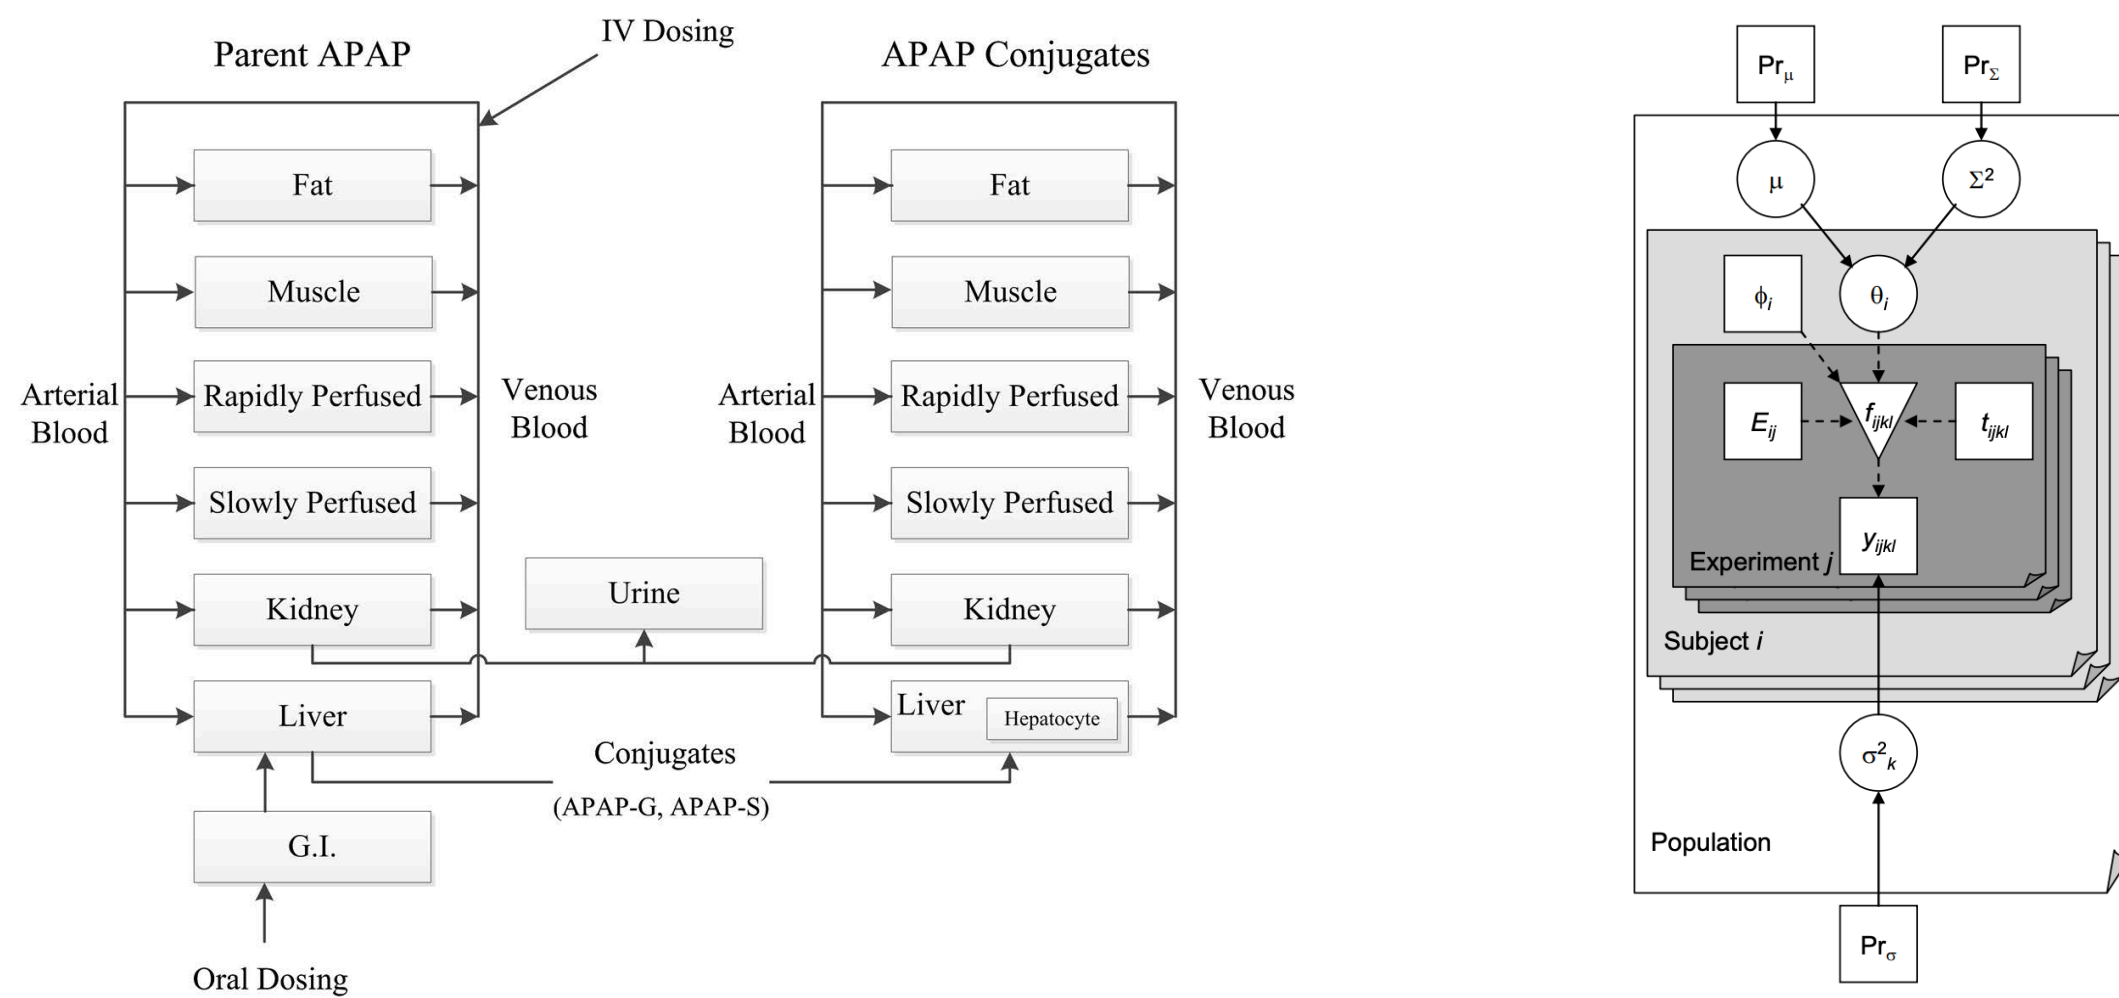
Parent APAP

IV Dosing

APAP Conjugates

Fat

Muscle

Arterial Blood

Rapidly Perfused

Venous Blood

Slowly Perfused

Kidney

Liver

G.I.

Oral Dosing

Urine

Conjugates (APAP-G, APAP-S)

Fat

Muscle

Arterial Blood

Rapidly Perfused

Venous Blood

Slowly Perfused

Kidney

Liver

Hepatocyte

$Pr_{\mu}$

$Pr_{\Sigma}$

$\mu$

$\Sigma^2$

$\phi_i$

$\theta_i$

$E_{ij}$

$f_{ijkl}$

$t_{ijkl}$

$y_{ijkl}$

Experiment $j$

Subject $i$

$\sigma^2_k$

Population

$Pr_{\sigma}$